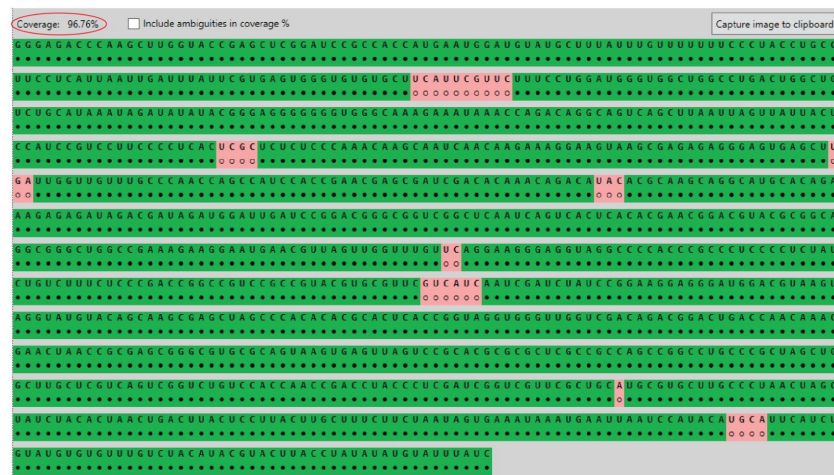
Coverage: 96.76%

Include ambiguities in coverage %

Capture image to clipboard

GGGAGACCCAAGCUUGGUACCGAGCUCGGAUCCGCCACCAUGAAUGGAUGUAUGCUUUAUUUGUUUUUUCCCUACCUGCC

UUCCUCAUUAAUUGAUUUAUUCGUGAGUGGGUGUGUGCUUCAUUCGUUCUUUCCUGGAUGGGUGGCUGGCCUGACUGGCU

UCUGCAUAAAUAGAUAUAUACGGGAGGGGGGGUGUGGCAAAGAAAUAAACCAGACAGGCAGUCAGCUUAAUUAGUUAUCU

CCAUCCGUCCUUCCCCUCACUCGCUCUCUCCCAAACAAGCAAUCAACAAGAAAGGAAGUAAGCGAGAGAGGGAGUGAGCUU

GAUUGGUUGUUUGCCCAACCAGCCAUCCACCGAACGAGCGAUCGACACAAACAGACAUACACGCAAGCAGGCAUGCACAG

AAGAGAGAUAGACGAUAGAUGGAUUGAUCCGGACGGGCGGUCGGCUCAAUCAGUCACUCACGAACGGACGUACGCGGCA

GGCGGGCUGGCCGAAAGAAGGAAUGAACGUUAGUUGGUUUGUUCAGGAAGGGAGGUAGGCCCCACCCGCCCUCCCCUCUAU

CUGUCUUUCUCCCGACCGGCCGUCCGCCGUACGUGCGUUCGUCAUCAAUCGAUCUAUCCGGAAGGAGGGAUGGACGUAAGU

AGGUAUGUACAGCAAGCGAGCUAGCCCACACACGCACUCACCGGUAGGUGGGUUGGUCGACAGACGGACUGACCAACAAC

GAACUAACCGCGAGCGGGCGUGCGCAGUAAGUGAGUUAGUCCGCACGCGCGCUCGCCGCCAGCCGGCCUGCCCGCUAGCUG

GCUUGCUCGUCAGUCGGUCUGUCCACCAACCGACCUACCCUCGAUCGGUCGUUCGCUGCAUGCGUGCUUGCCCUAACUAGC

UAUCUACACUAACUGACUUACUCCUUACUUGCUUUCUUCUAAUAGUGAAAUAAAUGAAUAAUCCAUACAUGCAUCAUCU

GUAUGUGUGUUUGUCUACAUACGUACUUACCUAUAUAUGUAUUUAUC